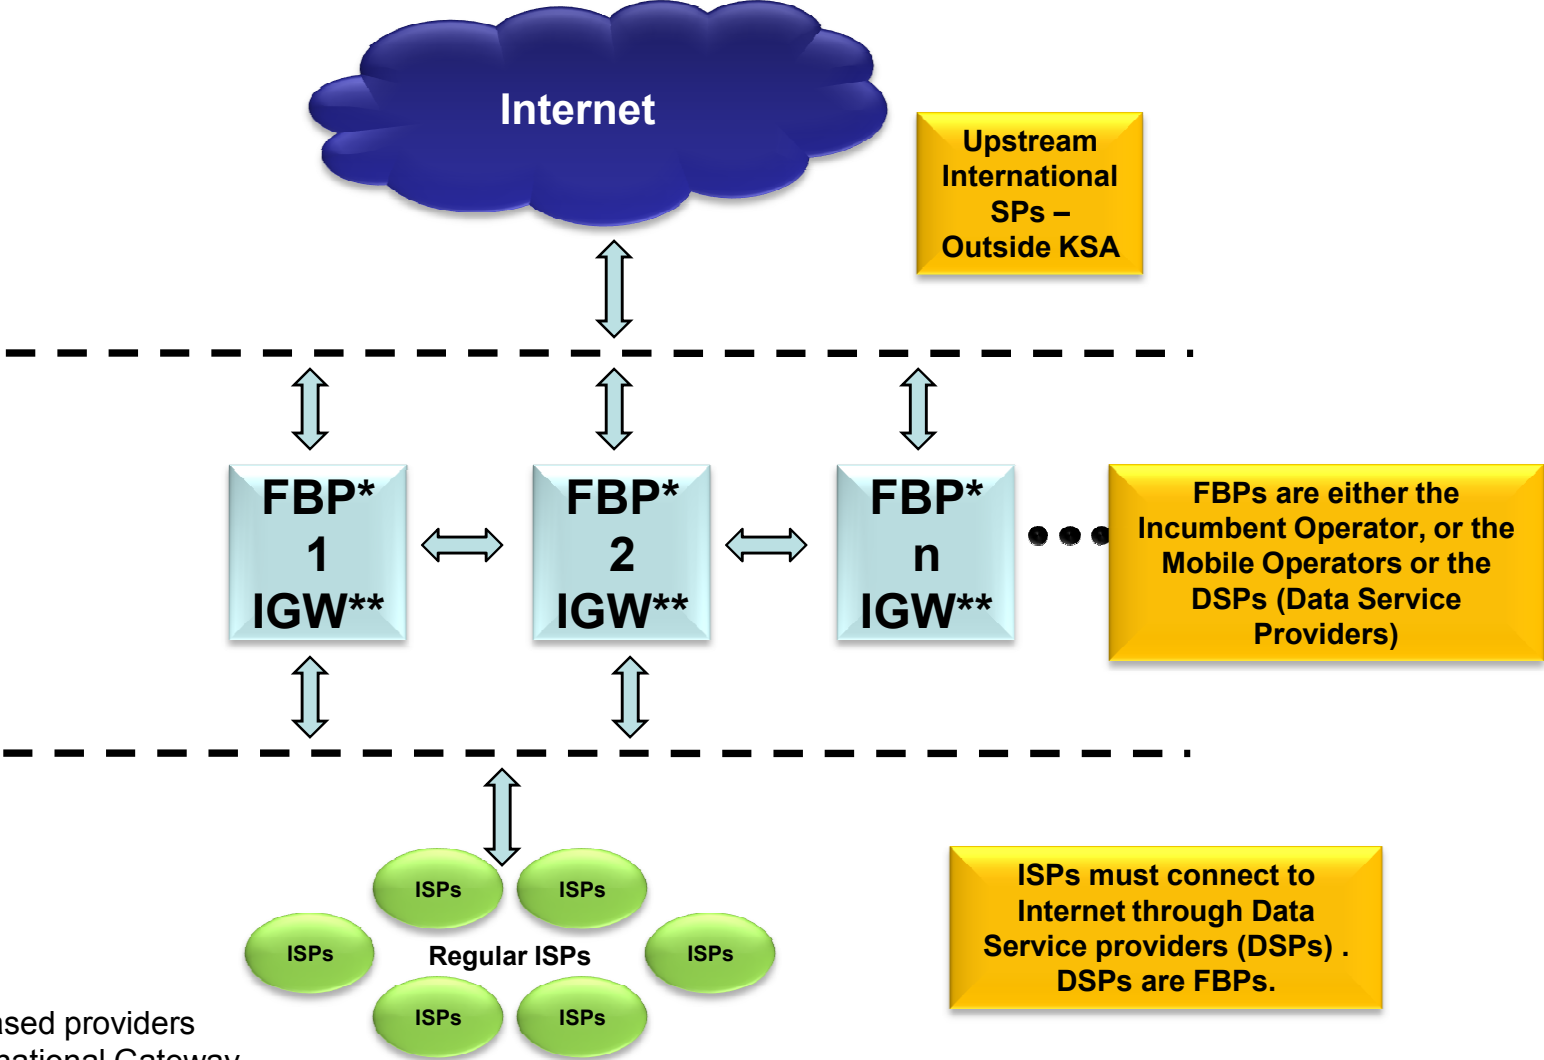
Internet

Upstream International SPs – Outside KSA

FBP* 1 IGW**

FBP* 2 IGW**

FBP* n IGW**

FBPs are either the Incumbent Operator, or the Mobile Operators or the DSPs (Data Service Providers)

ISPs

ISPs

ISPs

Regular ISPs

ISPs

ISPs

ISPs

ISPs must connect to Internet through Data Service providers (DSPs) . DSPs are FBPs.

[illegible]sed providers
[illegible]national Gateway